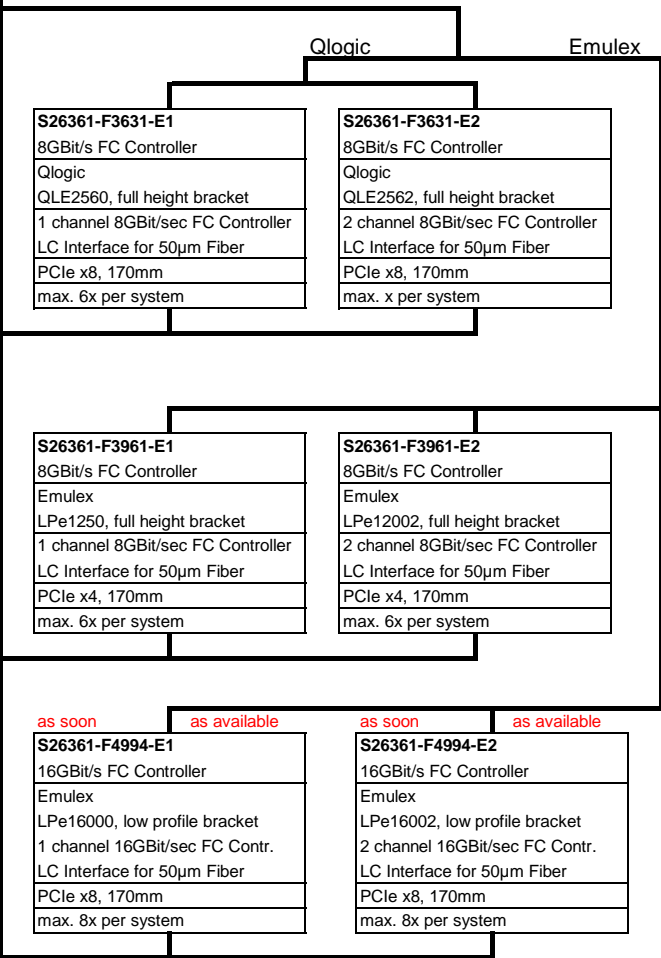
Qlogic

Emulex

S26361-F3631-E1
8GBit/s FC Controller
Qlogic
QLE2560, full height bracket
1 channel 8GBit/sec FC Controller
LC Interface for 50µm Fiber
PCIe x8, 170mm
max. 6x per system

S26361-F3631-E2
8GBit/s FC Controller
Qlogic
QLE2562, full height bracket
2 channel 8GBit/sec FC Controller
LC Interface for 50µm Fiber
PCIe x8, 170mm
max. x per system

S26361-F3961-E1
8GBit/s FC Controller
Emulex
LPe1250, full height bracket
1 channel 8GBit/sec FC Controller
LC Interface for 50µm Fiber
PCIe x4, 170mm
max. 6x per system

S26361-F3961-E2
8GBit/s FC Controller
Emulex
LPe12002, full height bracket
2 channel 8GBit/sec FC Controller
LC Interface for 50µm Fiber
PCIe x4, 170mm
max. 6x per system

as soon as available

S26361-F4994-E1
16GBit/s FC Controller
Emulex
LPe16000, low profile bracket
1 channel 16GBit/sec FC Contr.
LC Interface for 50µm Fiber
PCIe x8, 170mm
max. 8x per system

as soon as available

S26361-F4994-E2
16GBit/s FC Controller
Emulex
LPe16002, low profile bracket
2 channel 16GBit/sec FC Contr.
LC Interface for 50µm Fiber
PCIe x8, 170mm
max. 8x per system